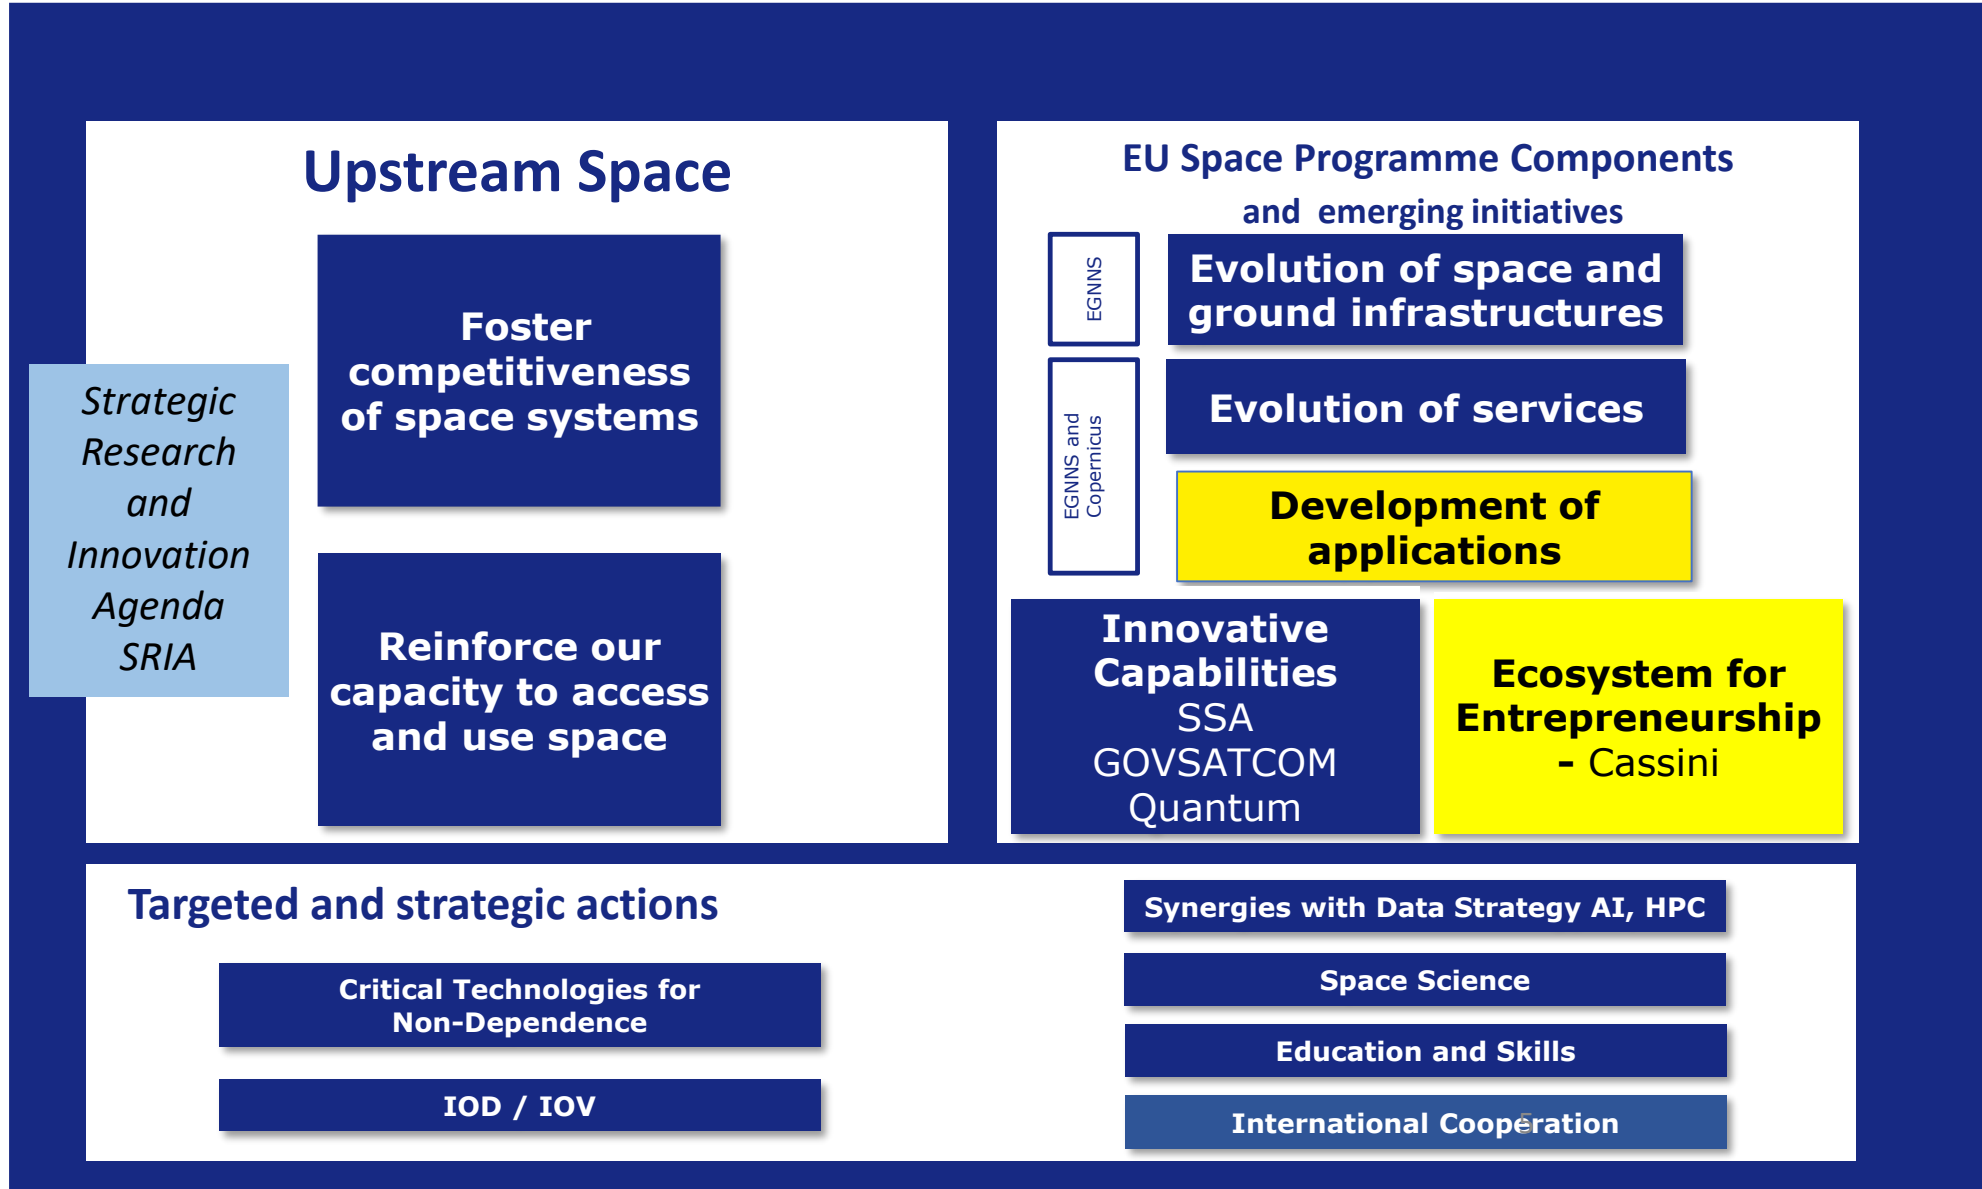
Upstream Space

Strategic Research and Innovation Agenda SRIA

Foster competitiveness of space systems

Reinforce our capacity to access and use space

EU Space Programme Components and emerging initiatives

EGNSS

Evolution of space and ground infrastructures

EGNSS and Copernicus

Evolution of services

Development of applications

Innovative Capabilities SSA GOVSATCOM Quantum

Ecosystem for Entrepreneurship - Cassini

Targeted and strategic actions

Critical Technologies for Non-Dependence

IOD / IOV

Synergies with Data Strategy AI, HPC

Space Science

Education and Skills

International Cooperation